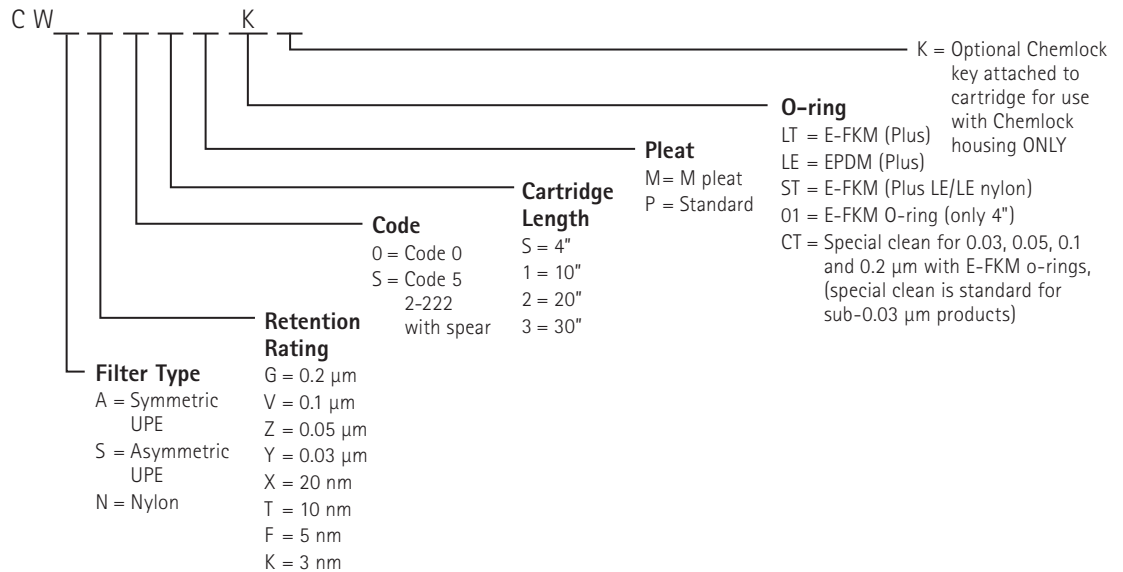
C W _ _ _ _ _ K _

K = Optional Chemlock key attached to cartridge for use with Chemlock housing ONLY

**O-ring**
LT = E-FKM (Plus)
LE = EPDM (Plus)
ST = E-FKM (Plus LE/LE nylon)
01 = E-FKM O-ring (only 4")
CT = Special clean for 0.03, 0.05, 0.1 and 0.2 µm with E-FKM o-rings, (special clean is standard for sub-0.03 µm products)

**Pleat**
M= M pleat
P = Standard

**Cartridge Length**
S = 4"
1 = 10"
2 = 20"
3 = 30"

**Code**
0 = Code 0
S = Code 5 2-222 with spear

**Retention Rating**
G = 0.2 µm
V = 0.1 µm
Z = 0.05 µm
Y = 0.03 µm
X = 20 nm
T = 10 nm
F = 5 nm
K = 3 nm

**Filter Type**
A = Symmetric UPE
S = Asymmetric UPE
N = Nylon